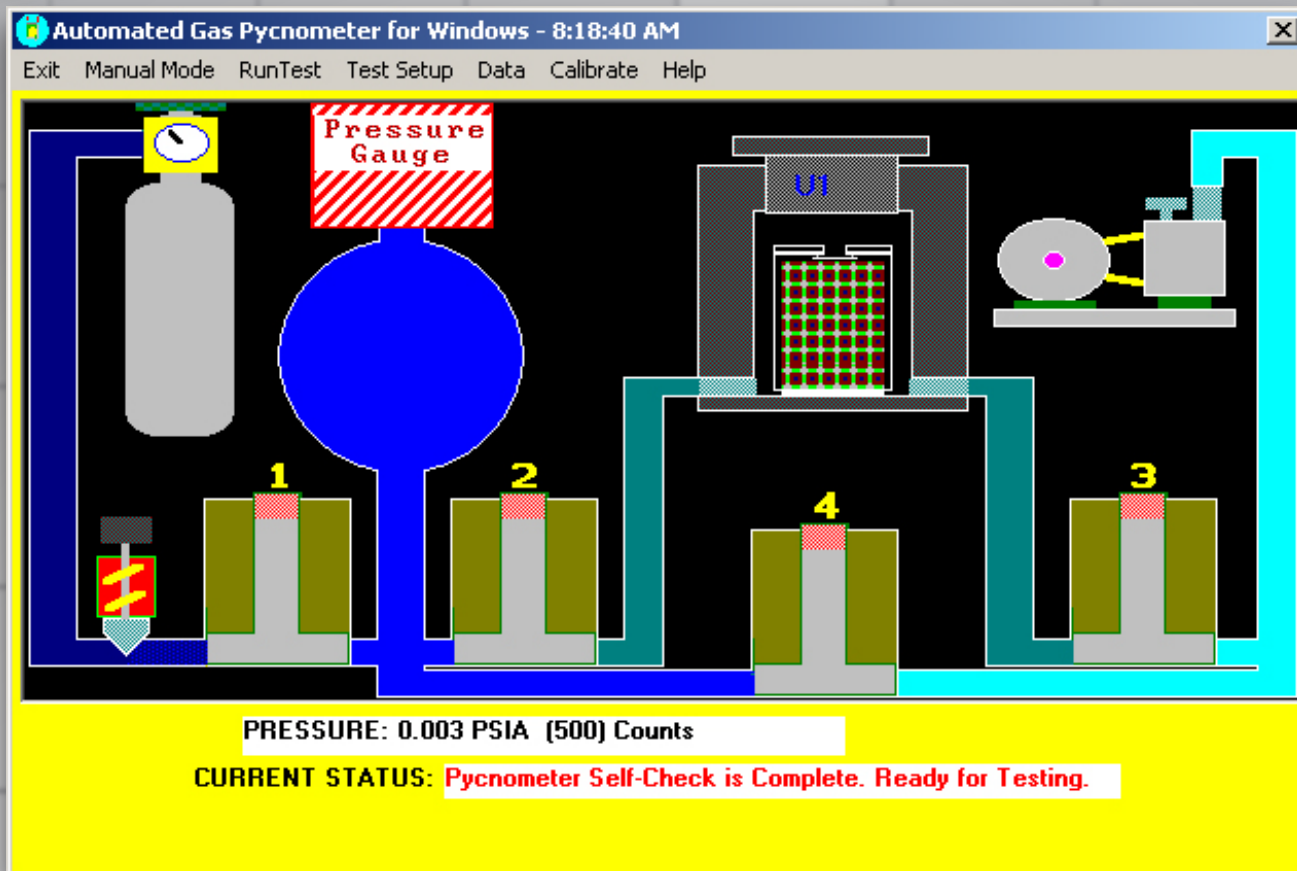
Automated Gas Pycnometer for Windows - 8:18:40 AM

Exit Manual Mode RunTest Test Setup Data Calibrate Help

Pressure Gauge

U1

1

2

4

3

PRESSURE: 0.003 PSIA (500) Counts

CURRENT STATUS: Pycnometer Self-Check is Complete. Ready for Testing.